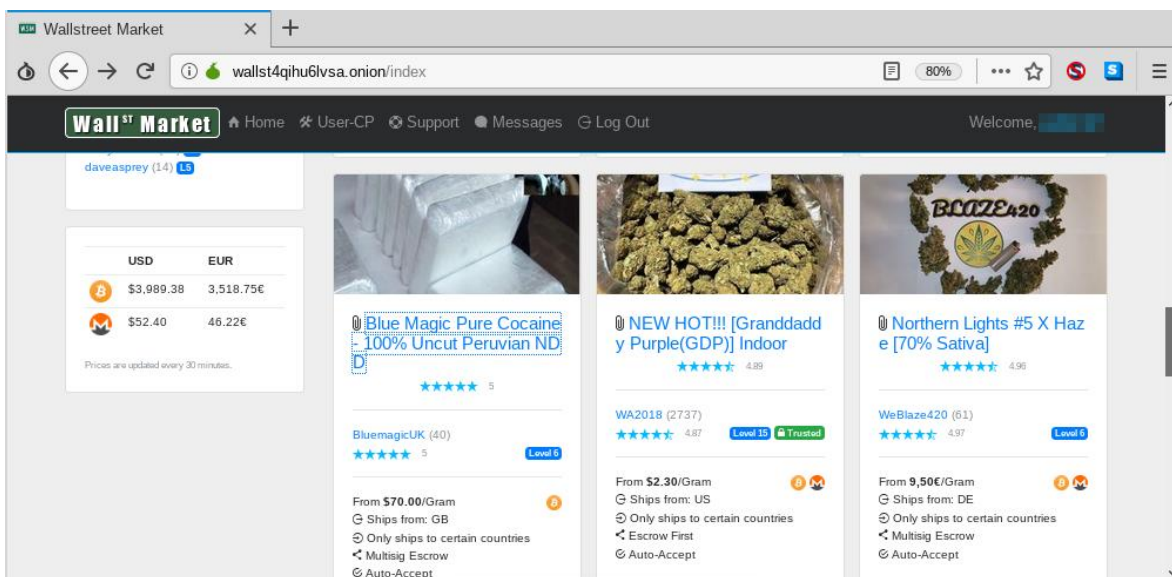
Wallstreet Market

wallst4qihu6lvsa.onion/index

80%

Wall$^{St}$ Market  Home  User-CP  Support  Messages  Log Out  Welcome,

daveasprey (14) L5

| | USD | EUR |
|---|---|---|
| | $3,989.38 | 3,518.75€ |
| | $52.40 | 46.22€ |

Prices are updated every 30 minutes.

Blue Magic Pure Cocaine - 100% Uncut Peruvian NDD
★★★★★ 5
BluemagicUK (40)
★★★★★ 5 Level 6
From $70.00/Gram
Ships from: GB
Only ships to certain countries
Multisig Escrow
Auto-Accept

NEW HOT!!! [Granddaddy Purple(GDP)] Indoor
★★★★★ 4.89
WA2018 (2737)
★★★★★ 4.87 Level 15 Trusted
From $2.30/Gram
Ships from: US
Only ships to certain countries
Escrow First
Auto-Accept

BLAZE420

Northern Lights #5 X Haze [70% Sativa]
★★★★★ 4.96
WeBlaze420 (61)
★★★★★ 4.97 Level 6
From 9,50€/Gram
Ships from: DE
Only ships to certain countries
Multisig Escrow
Auto-Accept